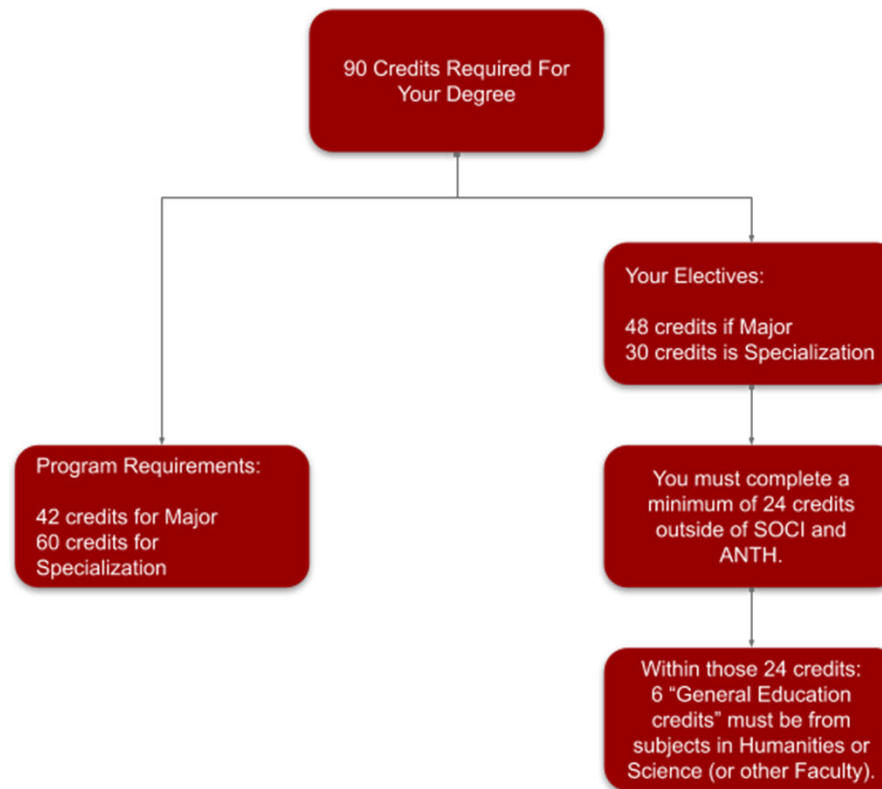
90 Credits Required For Your Degree

Program Requirements:

42 credits for Major
60 credits for Specialization

Your Electives:

48 credits if Major
30 credits is Specialization

You must complete a minimum of 24 credits outside of SOCI and ANTH.

Within those 24 credits: 6 “General Education credits” must be from subjects in Humanities or Science (or other Faculty).